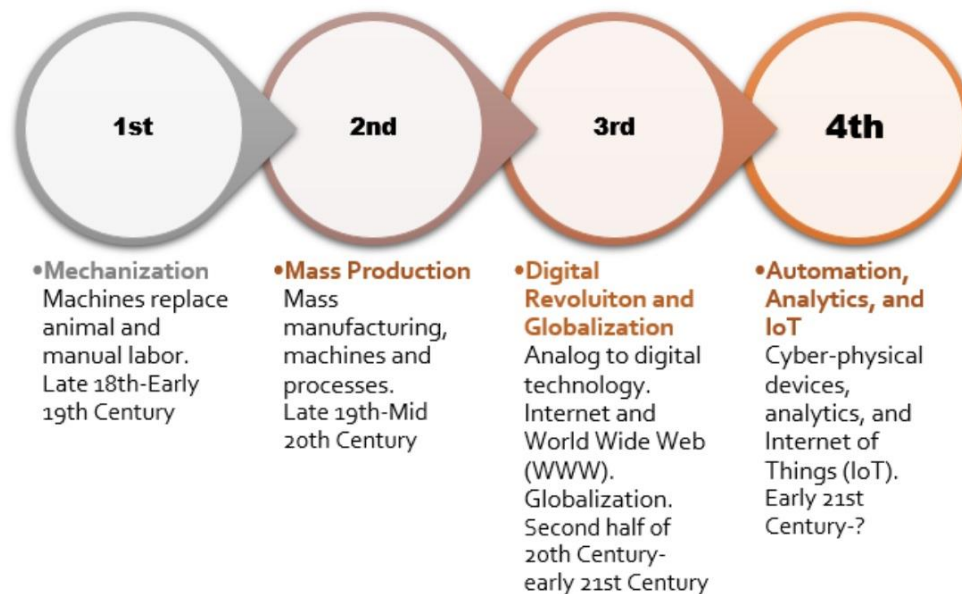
1st

2nd

3rd

4th

•Mechanization
Machines replace animal and manual labor.
Late 18th-Early 19th Century

•Mass Production
Mass manufacturing, machines and processes.
Late 19th-Mid 20th Century

•Digital Revoluiton and Globalization
Analog to digital technology.
Internet and World Wide Web (WWW).
Globalization.
Second half of 20th Century-early 21st Century

•Automation, Analytics, and IoT
Cyber-physical devices, analytics, and Internet of Things (IoT).
Early 21st Century-?